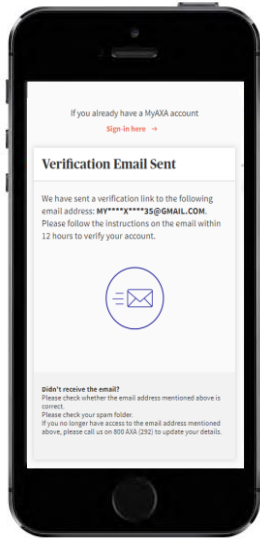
If you already have a MyAXA account

Sign-in here →

Verification Email Sent

We have sent a verification link to the following email address: MY****X****35@GMAIL.COM. Please follow the instructions on the email within 12 hours to verify your account.

Didn't receive the email?
Please check whether the email address mentioned above is correct.
Please check your spam folder.
If you no longer have access to the email address mentioned above, please call us on 800 AXA (292) to update your details.